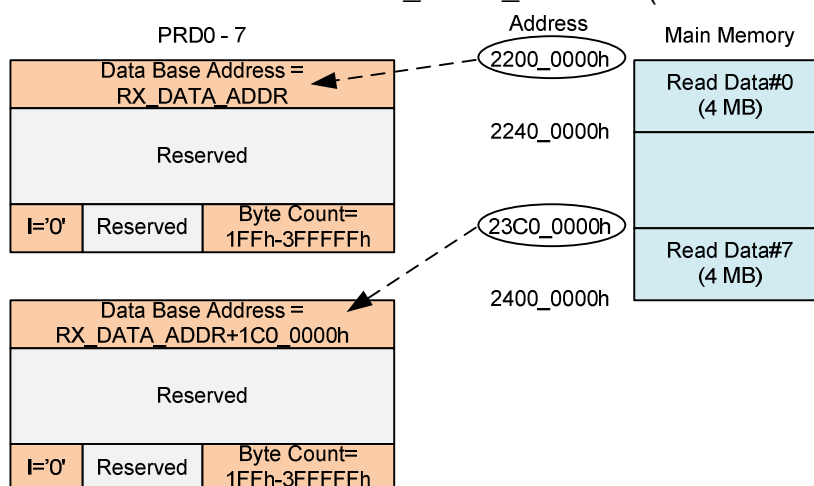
PRD0 - 7

Address

Main Memory

Data Base Address = RX_DATA_ADDR

2200_0000h

Read Data#0 (4 MB)

2240_0000h

Reserved

I='0'

Reserved

Byte Count= 1FFh-3FFFFFh

23C0_0000h

Read Data#7 (4 MB)

2400_0000h

Data Base Address = RX_DATA_ADDR+1C0_0000h

Reserved

I='0'

Reserved

Byte Count= 1FFh-3FFFFFh